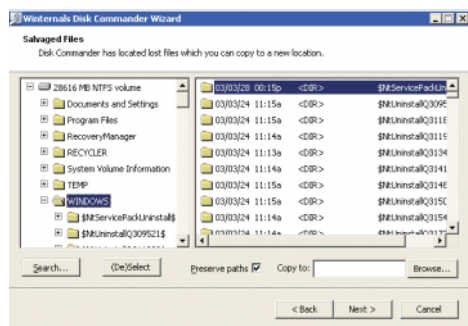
Winternals Disk Commander Wizard

Salvaged Files
Disk Commander has located lost files which you can copy to a new location.

28616 MB NTFS volume
Documents and Settings
Program Files
RecoveryManager
RECYCLER
System Volume Information
TEMP
WINDOWS
$NtServicePackUninstall$
$NtUninstallQ309521$

| | | | |
|---|---|---|---|
| 03/03/28 | 00:15p | <DIR> | $NtServicePackUn |
| 03/03/24 | 11:15a | <DIR> | $NtUninstallQ3095 |
| 03/03/24 | 11:15a | <DIR> | $NtUninstallQ3118 |
| 03/03/24 | 11:14a | <DIR> | $NtUninstallQ3119 |
| 03/03/24 | 11:13a | <DIR> | $NtUninstallQ3134 |
| 03/03/24 | 11:14a | <DIR> | $NtUninstallQ3141 |
| 03/03/24 | 11:15a | <DIR> | $NtUninstallQ3148 |
| 03/03/24 | 11:15a | <DIR> | $NtUninstallQ315C |
| 03/03/24 | 11:14a | <DIR> | $NtUninstallQ3154 |
| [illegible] | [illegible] | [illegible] | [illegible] |

Search... (De)Select Preserve paths Copy to: Browse...

< Back Next > Cancel